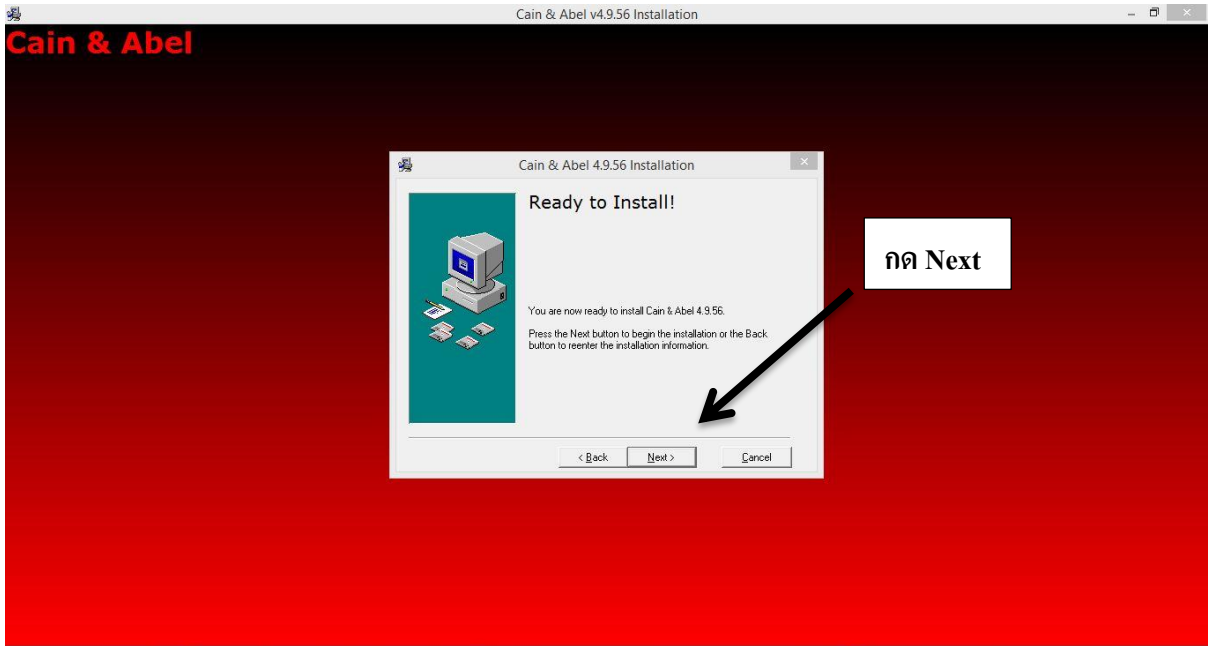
Cain & Abel v4.9.56 Installation

Cain & Abel

Cain & Abel 4.9.56 Installation

Ready to Install!

You are now ready to install Cain & Abel 4.9.56.

Press the Next button to begin the installation or the Back button to reenter the installation information.

< Back

Next >

Cancel

กด Next